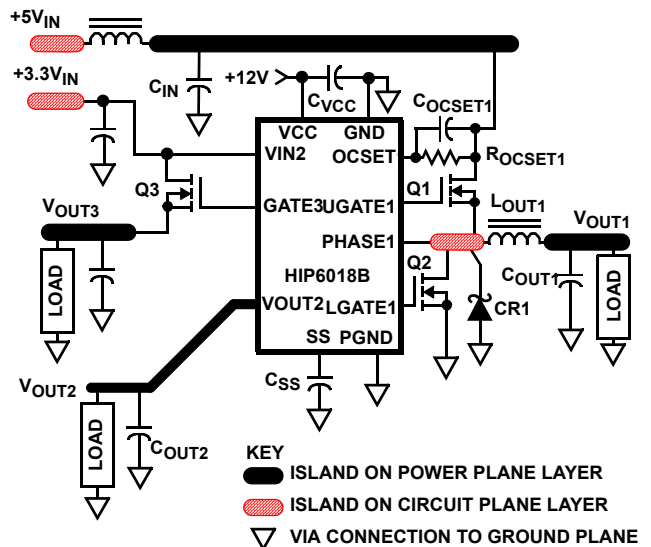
$+5V_{IN}$

$+3.3V_{IN}$

$C_{IN}$

+12V

$C_{VCC}$

$C_{OCSET1}$

VCC

GND

VIN2

OCSET

$R_{OCSET1}$

Q3

Q1

GATE3

UGATE1

$L_{OUT1}$

$V_{OUT3}$

$V_{OUT1}$

PHASE1

LOAD

HIP6018B

$C_{OUT1}$

LOAD

Q2

VOUT2

LGATE1

CR1

SS

PGND

$C_{SS}$

$V_{OUT2}$

LOAD

$C_{OUT2}$

KEY

ISLAND ON POWER PLANE LAYER

ISLAND ON CIRCUIT PLANE LAYER

VIA CONNECTION TO GROUND PLANE